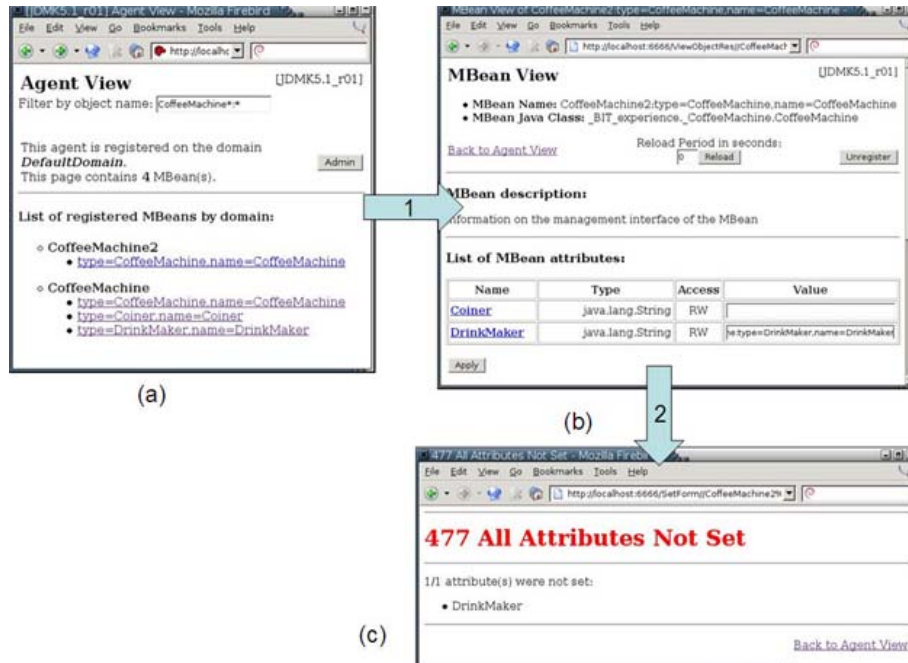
[JDMK5.1_r01] Agent View - Mozilla Firebird

File Edit View Go Bookmarks Tools Help

http://localhc

Agent View

[JDMK5.1_r01]

Filter by object name: CoffeeMachine*:*

This agent is registered on the domain *DefaultDomain*.
This page contains **4** MBean(s).

Admin

List of registered MBeans by domain:

◦ CoffeeMachine2
 • type=CoffeeMachine,name=CoffeeMachine

◦ CoffeeMachine
 • type=CoffeeMachine,name=CoffeeMachine
 • type=Coiner,name=Coiner
 • type=DrinkMaker,name=DrinkMaker

(a)

1

MBean View of CoffeeMachine2:type=CoffeeMachine,name=

File Edit View Go Bookmarks Tools Help

http://localhost:6666/ViewObjectRes//CoffeeMach

MBean View

[JDMK5.1_r01]

• MBean Name: CoffeeMachine2:type=CoffeeMachine,name=CoffeeMachine
• MBean Java Class: _BIT_experience._CoffeeMachine.CoffeeMachine

Back to Agent View

Reload Period in seconds:

0 Reload

Unregister

MBean description:

nformation on the management interface of the MBean

List of MBean attributes:

| Name | Type | Access | Value |
|---|---|---|---|
| Coiner | java.lang.String | RW | |
| DrinkMaker | java.lang.String | RW | e:type=DrinkMaker,name=DrinkMaker |

Apply

(b)

2

477 All Attributes Not Set - Mozilla Firebird

File Edit View Go Bookmarks Tools Help

http://localhost:6666/SetForm//CoffeeMachine2%

477 All Attributes Not Set

1/1 attribute(s) were not set:

• DrinkMaker

(c)

Back to Agent View